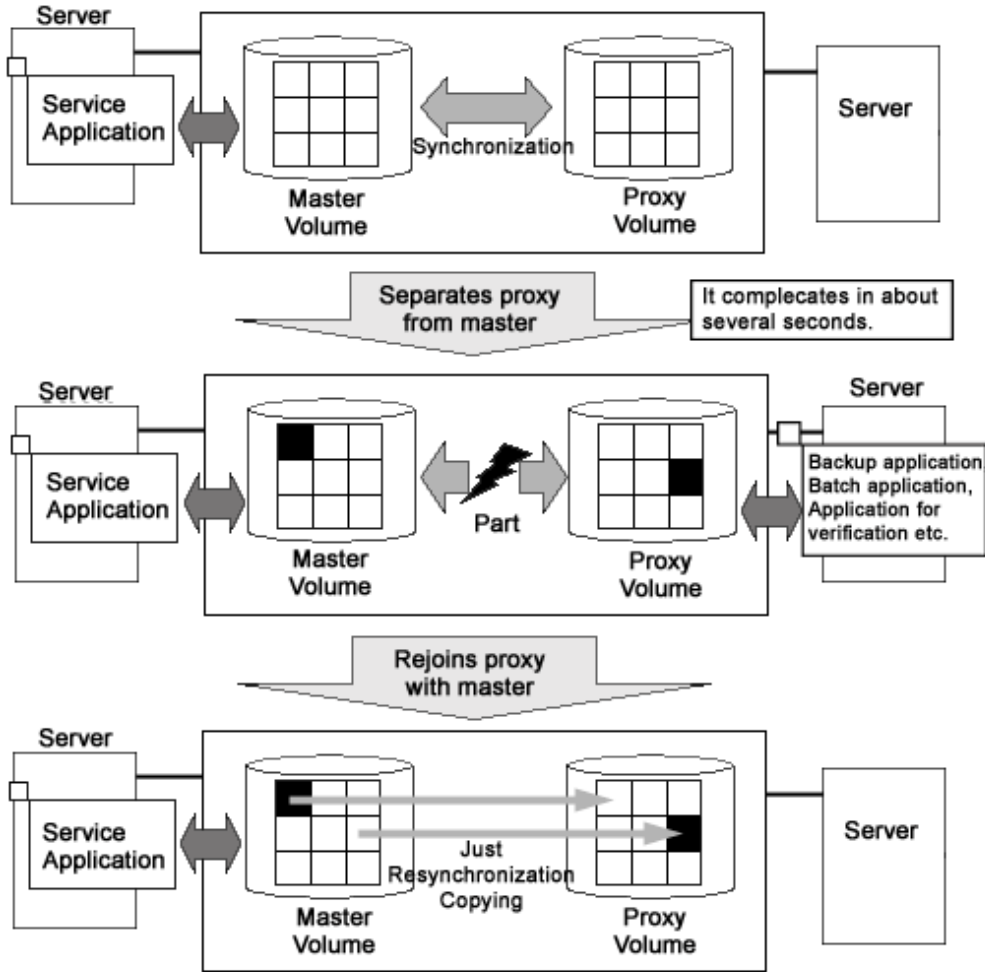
Server

Service Application

Synchronization

Master Volume

Proxy Volume

Server

Separates proxy from master

It complecates in about several seconds.

Server

Service Application

Part

Master Volume

Proxy Volume

Server

Backup application Batch application, Application for verification etc.

Rejoins proxy with master

Server

Service Application

Just Resynchronization Copying

Master Volume

Proxy Volume

Server